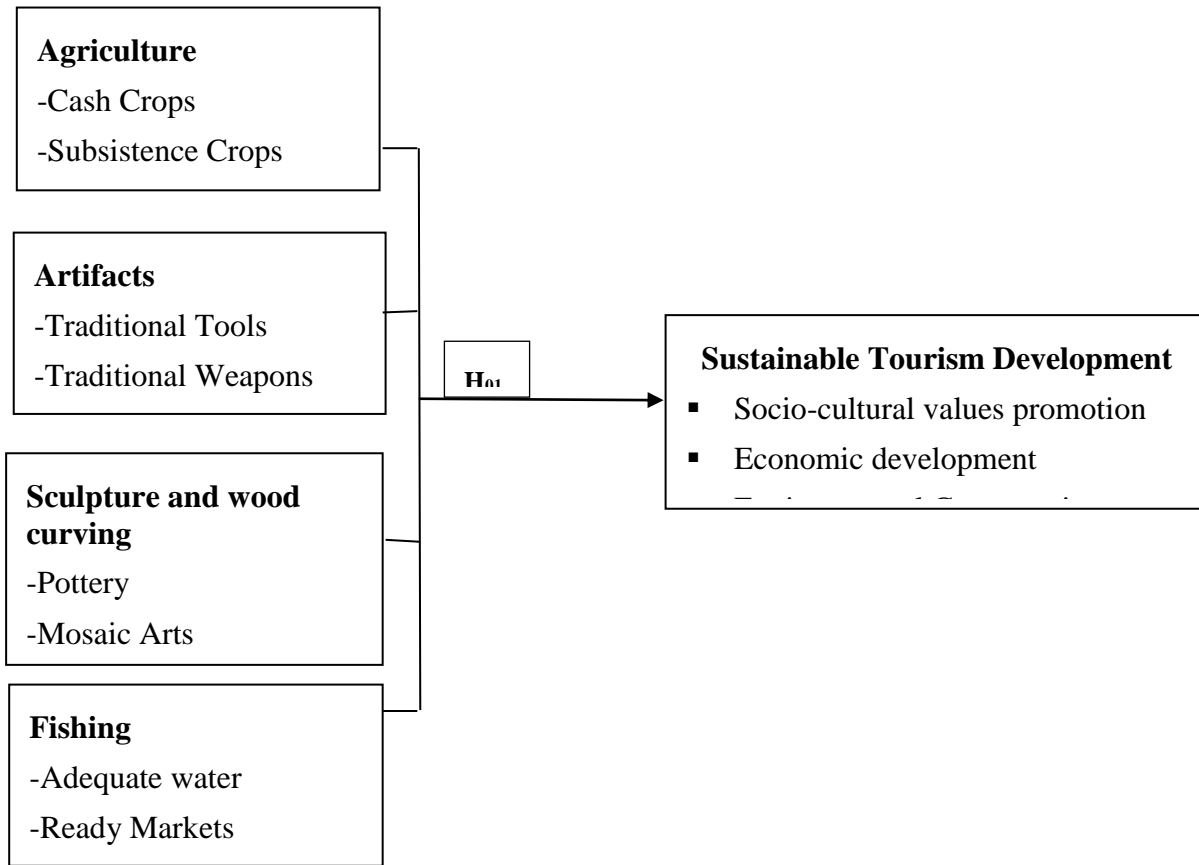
**Agriculture**
-Cash Crops
-Subsistence Crops

**Artifacts**
-Traditional Tools
-Traditional Weapons

**Sculpture and wood curving**
-Pottery
-Mosaic Arts

**Fishing**
-Adequate water
-Ready Markets

$H_{01}$

**Sustainable Tourism Development**
- Socio-cultural values promotion
- Economic development
- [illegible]